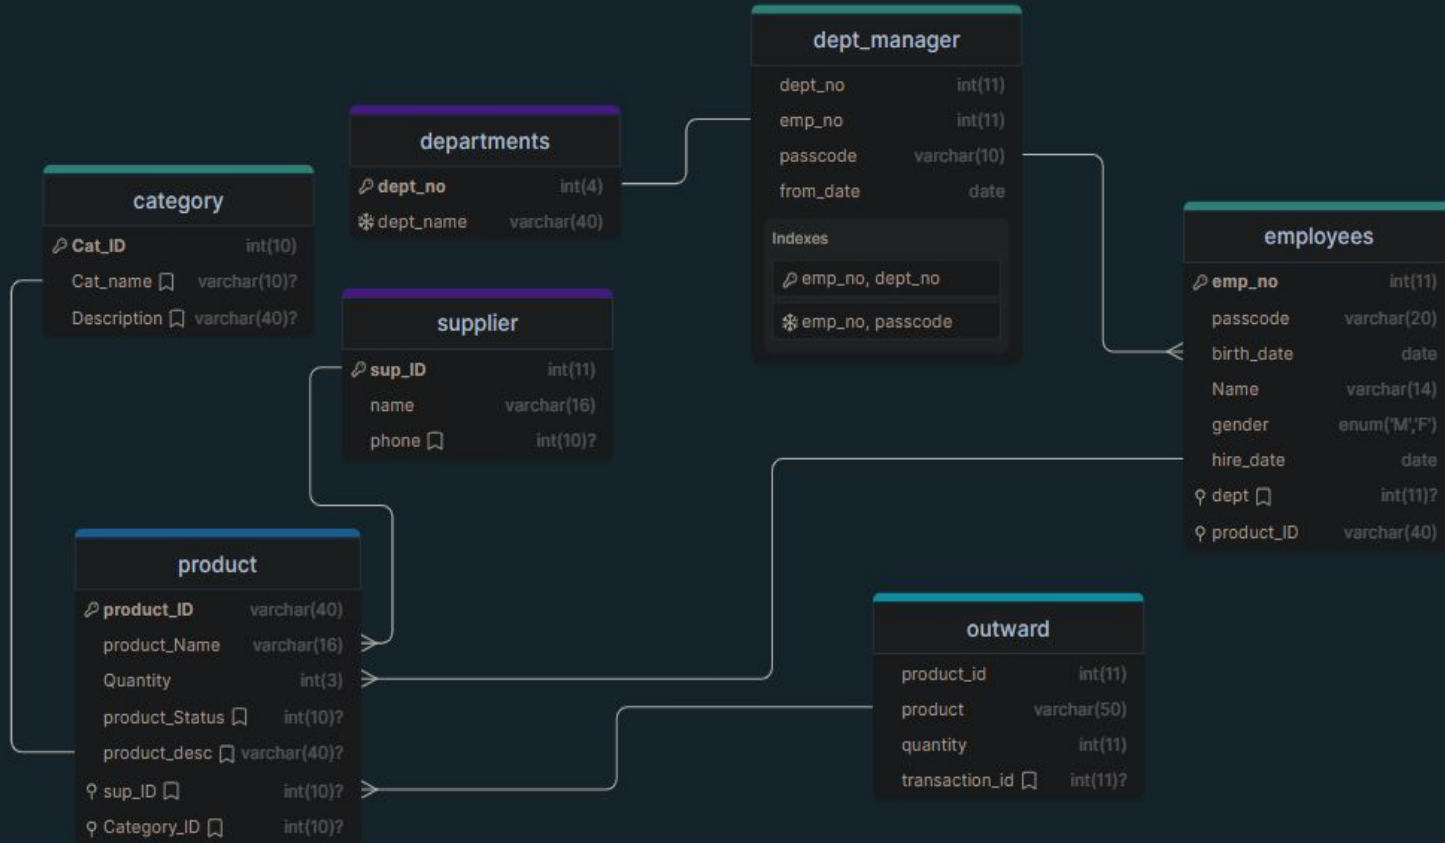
dept_manager

| dept_no | int(11) |
|---|---|
| emp_no | int(11) |
| passcode | varchar(10) |
| from_date | date |

Indexes

emp_no, dept_no

emp_no, passcode

departments

| dept_no | int(4) |
|---|---|
| dept_name | varchar(40) |

category

| Cat_ID | int(10) |
|---|---|
| Cat_name | varchar(10)? |
| Description | varchar(40)? |

supplier

| sup_ID | int(11) |
|---|---|
| name | varchar(16) |
| phone | int(10)? |

employees

| emp_no | int(11) |
|---|---|
| passcode | varchar(20) |
| birth_date | date |
| Name | varchar(14) |
| gender | enum('M','F') |
| hire_date | date |
| dept | int(11)? |
| product_ID | varchar(40) |

product

| product_ID | varchar(40) |
|---|---|
| product_Name | varchar(16) |
| Quantity | int(3) |
| product_Status | int(10)? |
| product_desc | varchar(40)? |
| sup_ID | int(10)? |
| Category_ID | int(10)? |

outward

| product_id | int(11) |
|---|---|
| product | varchar(50) |
| quantity | int(11) |
| transaction_id | int(11)? |